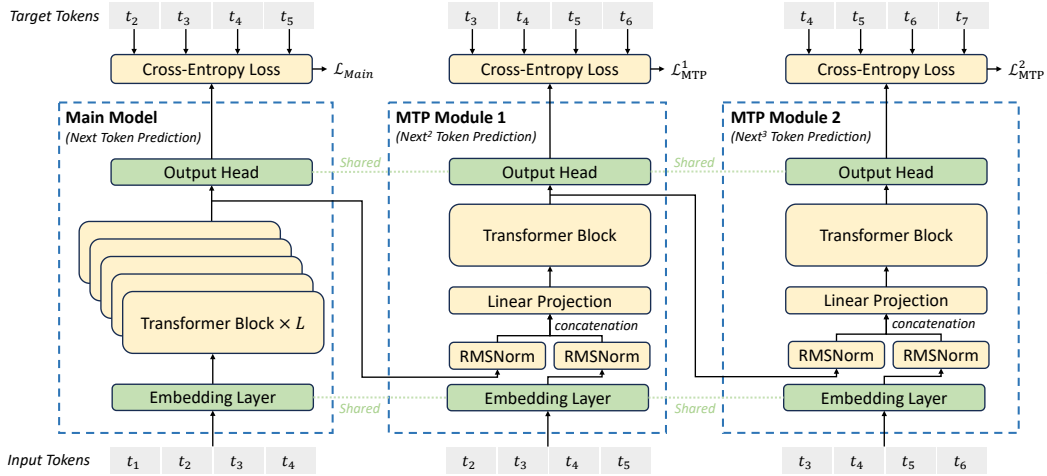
Target Tokens $t_2$ $t_3$ $t_4$ $t_5$

$t_3$ $t_4$ $t_5$ $t_6$

$t_4$ $t_5$ $t_6$ $t_7$

Cross-Entropy Loss $\mathcal{L}_{Main}$

Cross-Entropy Loss $\mathcal{L}_{\mathrm{MTP}}^1$

Cross-Entropy Loss $\mathcal{L}_{\mathrm{MTP}}^2$

Main Model
(Next Token Prediction)

MTP Module 1
(Next² Token Prediction)

MTP Module 2
(Next³ Token Prediction)

Output Head

Shared

Output Head

Shared

Output Head

Transformer Block

Transformer Block

Transformer Block $\times L$

Linear Projection

Linear Projection

concatenation

concatenation

RMSNorm RMSNorm

RMSNorm RMSNorm

Embedding Layer

Shared

Embedding Layer

Shared

Embedding Layer

Input Tokens $t_1$ $t_2$ $t_3$ $t_4$

$t_2$ $t_3$ $t_4$ $t_5$

$t_3$ $t_4$ $t_5$ $t_6$